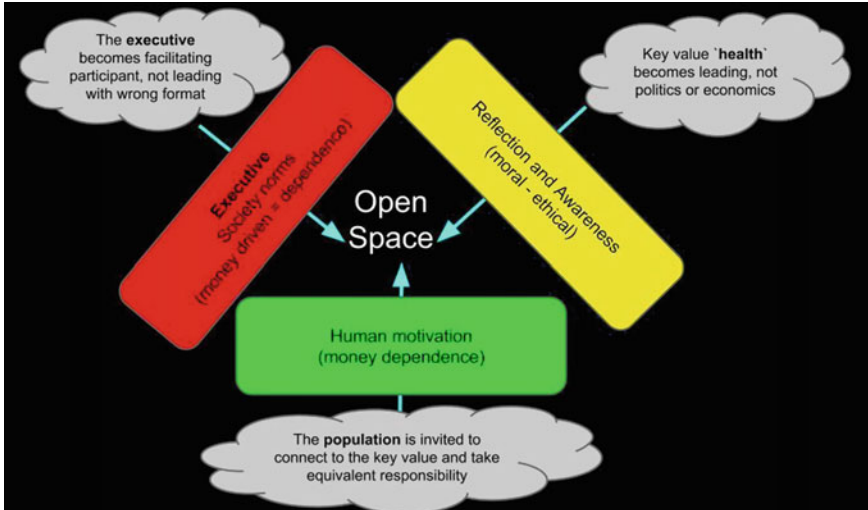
The executive becomes facilitating participant, not leading with wrong format

Key value `health` becomes leading, not politics or economics

Executive
Society norms
(money driven = dependence)

Reflection and Awareness
(moral - ethical)

Open Space

Human motivation
(money dependence)

The population is invited to connect to the key value and take equivalent responsibility